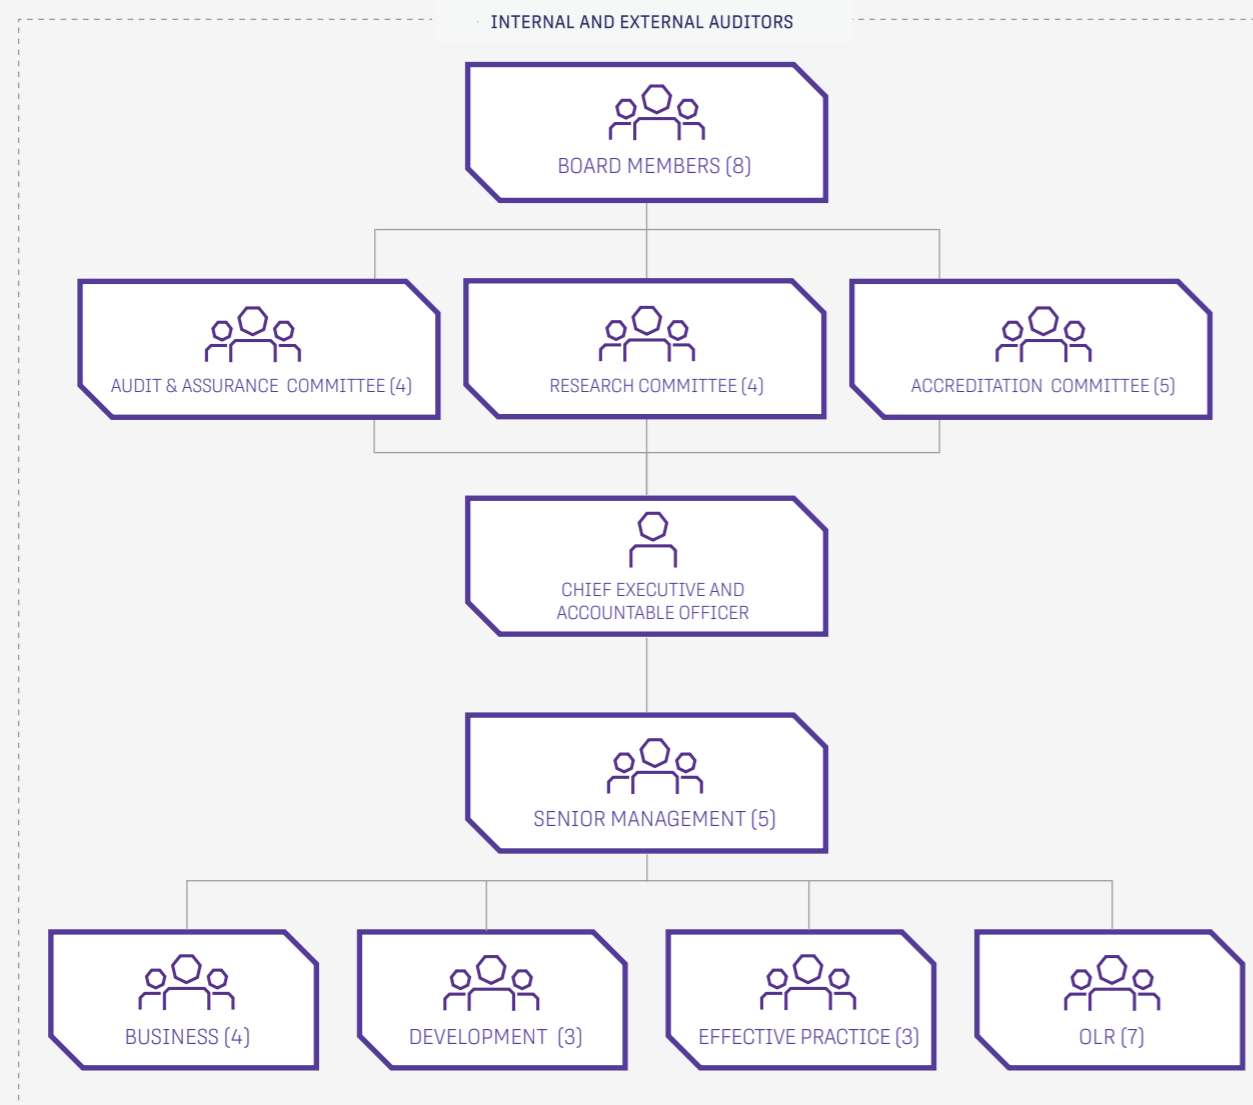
INTERNAL AND EXTERNAL AUDITORS

BOARD MEMBERS (8)

AUDIT & ASSURANCE COMMITTEE (4)

RESEARCH COMMITTEE (4)

ACCREDITATION COMMITTEE (5)

CHIEF EXECUTIVE AND ACCOUNTABLE OFFICER

SENIOR MANAGEMENT (5)

BUSINESS (4)

DEVELOPMENT (3)

EFFECTIVE PRACTICE (3)

OLR (7)